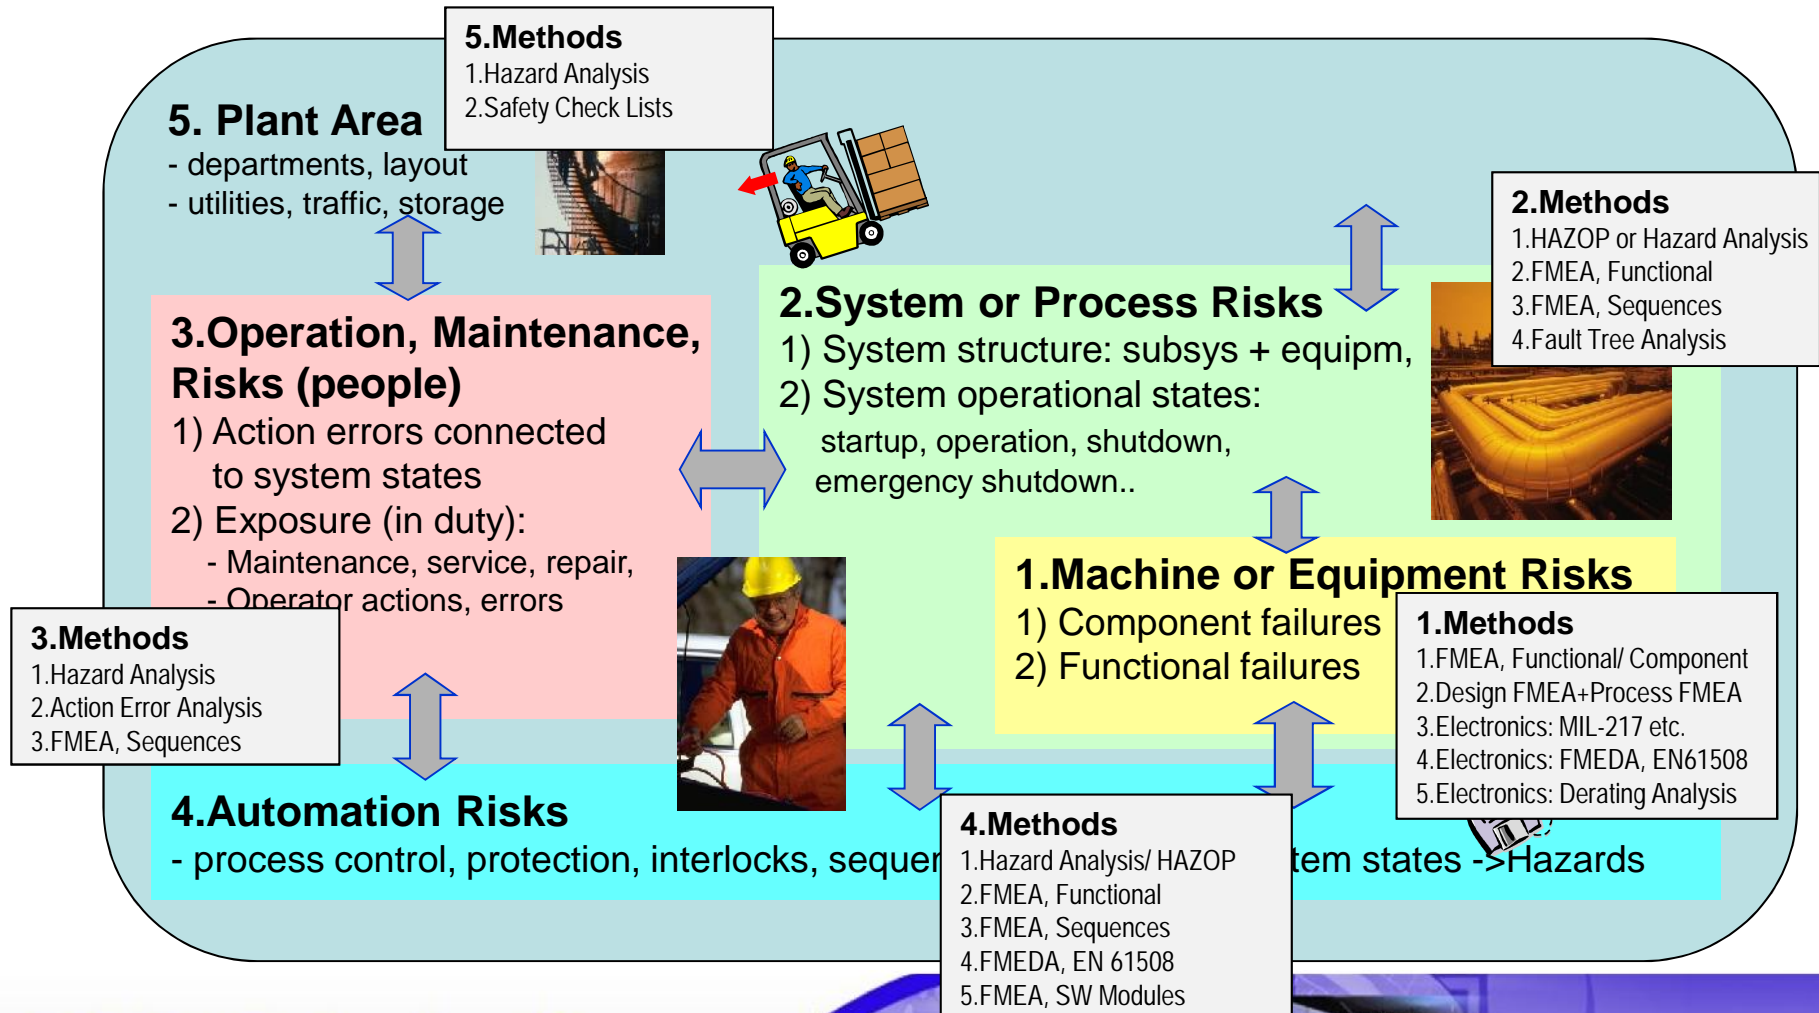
5.Methods
1.Hazard Analysis
2.Safety Check Lists

5. Plant Area
- departments, layout
- utilities, traffic, storage

2.Methods
1.HAZOP or Hazard Analysis
2.FMEA, Functional
3.FMEA, Sequences
4.Fault Tree Analysis

3.Operation, Maintenance, Risks (people)
1) Action errors connected to system states
2) Exposure (in duty):
- Maintenance, service, repair,
- Operator actions, errors

2.System or Process Risks
1) System structure: subsys + equipm,
2) System operational states:
startup, operation, shutdown, emergency shutdown..

1.Machine or Equipment Risks
1) Component failures
2) Functional failures

1.Methods
1.FMEA, Functional/ Component
2.Design FMEA+Process FMEA
3.Electronics: MIL-217 etc.
4.Electronics: FMEDA, EN61508
5.Electronics: Derating Analysis

3.Methods
1.Hazard Analysis
2.Action Error Analysis
3.FMEA, Sequences

4.Automation Risks
- process control, protection, interlocks, sequen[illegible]tem states ->Hazards

4.Methods
1.Hazard Analysis/ HAZOP
2.FMEA, Functional
3.FMEA, Sequences
4.FMEDA, EN 61508
5.FMEA, SW Modules